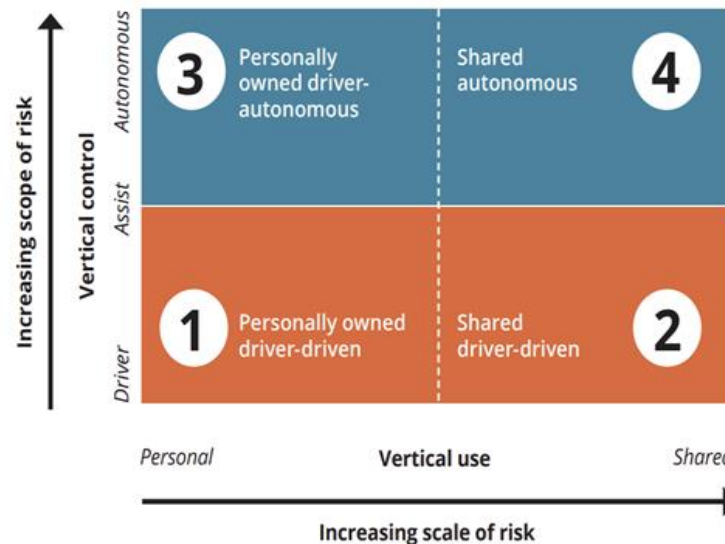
Increasing scope of risk

Vertical control

Autonomous

Assist

Driver

3 Personally owned driver-autonomous

Shared autonomous 4

1 Personally owned driver-driven

Shared driver-driven 2

Personal

Vertical use

Shared

Increasing scale of risk